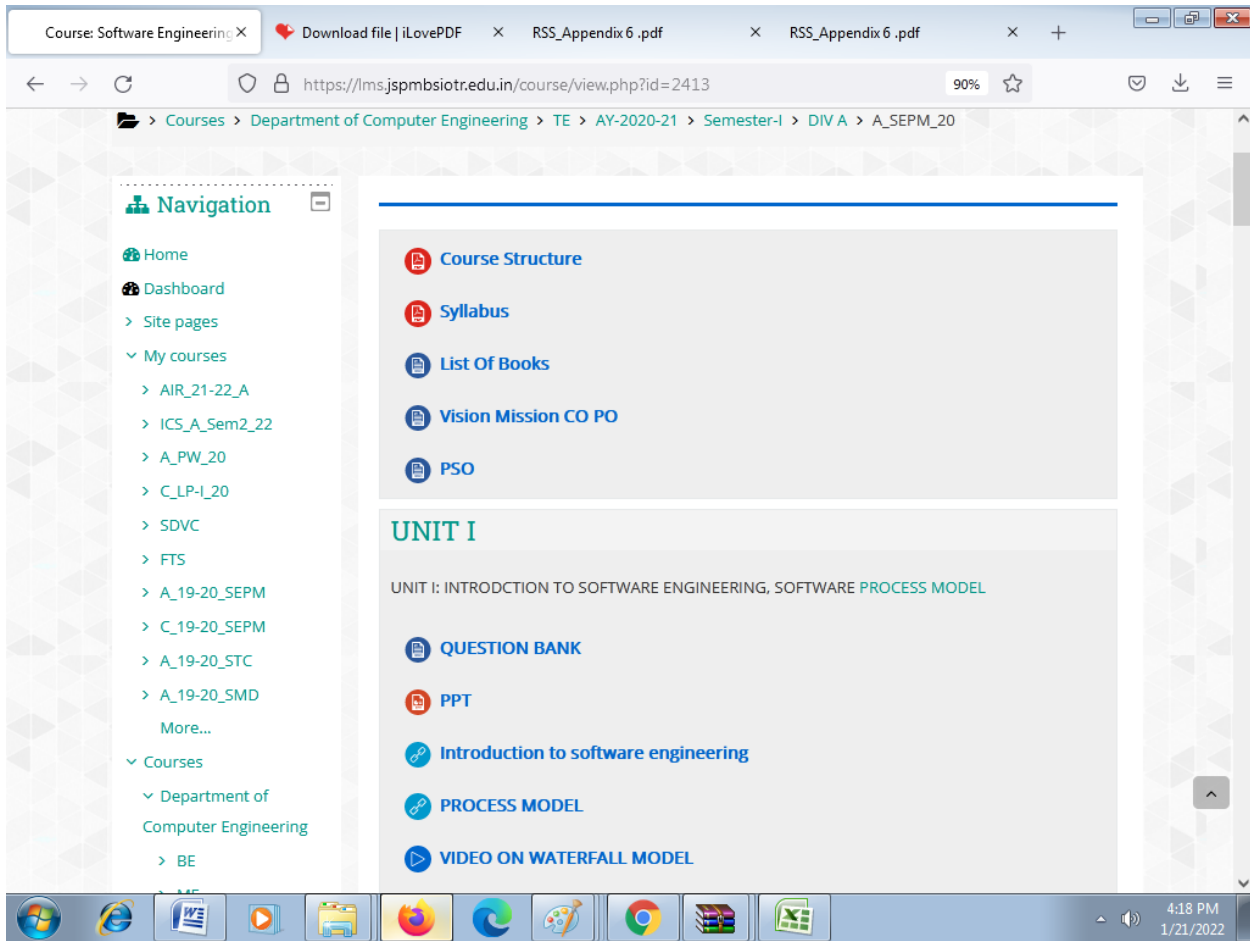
Course: Software Engineering ×
Download file | iLovePDF ×
RSS_Appendix 6 .pdf ×
RSS_Appendix 6 .pdf ×
+

https://lms.jspmbsiotr.edu.in/course/view.php?id=2413
90%

> Courses > Department of Computer Engineering > TE > AY-2020-21 > Semester-I > DIV A > A_SEPM_20

Navigation

Home
Dashboard
> Site pages
My courses
> AIR_21-22_A
> ICS_A_Sem2_22
> A_PW_20
> C_LP-I_20
> SDVC
> FTS
> A_19-20_SEPM
> C_19-20_SEPM
> A_19-20_STC
> A_19-20_SMD
More...
Courses
Department of Computer Engineering
> BE
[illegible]

Course Structure
Syllabus
List Of Books
Vision Mission CO PO
PSO

UNIT I

UNIT I: INTRODCTION TO SOFTWARE ENGINEERING, SOFTWARE PROCESS MODEL

QUESTION BANK
PPT
Introduction to software engineering
PROCESS MODEL
VIDEO ON WATERFALL MODEL

4:18 PM
1/21/2022